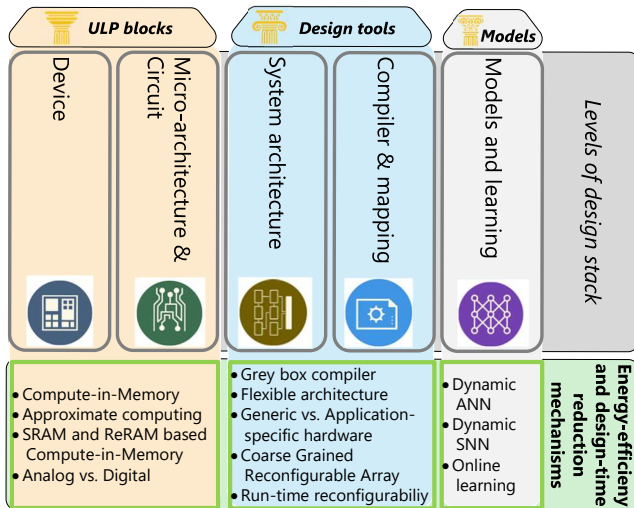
ULP blocks

Design tools

Models

Device

Micro-architecture & Circuit

System architecture

Compiler & mapping

Models and learning

Levels of design stack

• Compute-in-Memory
• Approximate computing
• SRAM and ReRAM based Compute-in-Memory
• Analog vs. Digital

• Grey box compiler
• Flexible architecture
• Generic vs. Application-specific hardware
• Coarse Grained Reconfigurable Array
• Run-time reconfigurabiliy

• Dynamic ANN
• Dynamic SNN
• Online learning

Energy-efficiency and design-time reduction mechanisms